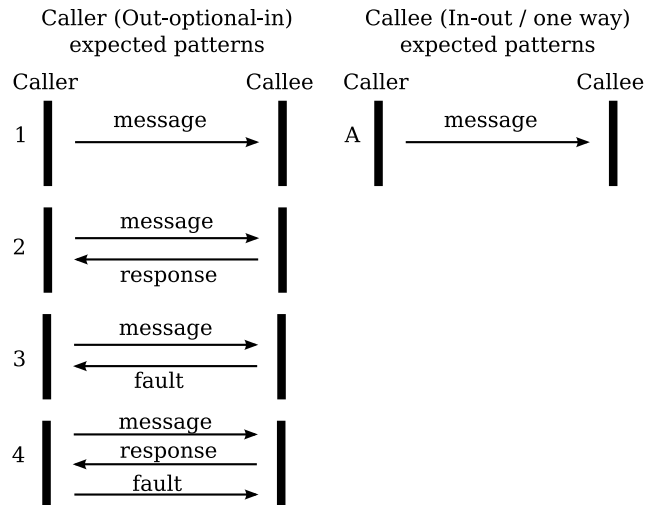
Caller (Out-optional-in)
expected patterns

Caller

Callee

1

message

2

message

response

3

message

fault

4

message

response

fault

Callee (In-out / one way)
expected patterns

Caller

Callee

A

message